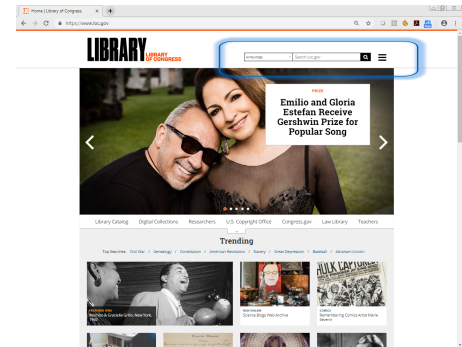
Home | Library of Congress

https://www.loc.gov

LIBRARY LIBRARY OF CONGRESS

Everything

Search Loc.gov

PRIZE

Emilio and Gloria Estefan Receive Gershwin Prize for Popular Song

Library Catalog

Digital Collections

Researchers

U.S. Copyright Office

Congress.gov

Law Library

Teachers

Trending

Top Searches: Civil War / Genealogy / Constitution / American Revolution / Slavery / Great Depression / Baseball / Abraham Lincoln

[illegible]

NEW ONLINE
Science Blogs Web Archive

COMICS
Remembering Comics Artist Marie Severin